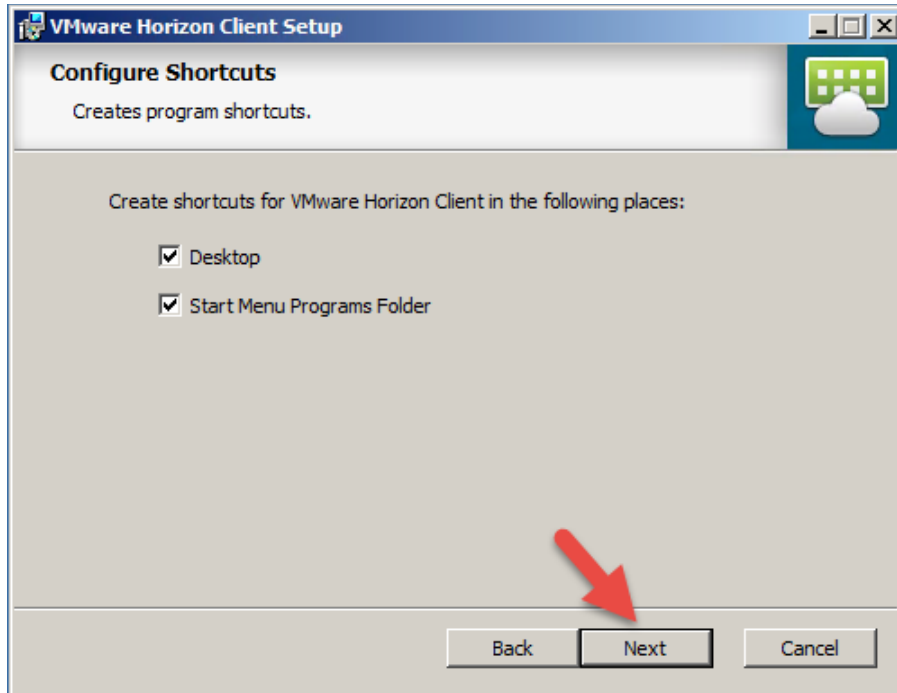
VMware Horizon Client Setup

Configure Shortcuts

Creates program shortcuts.

Create shortcuts for VMware Horizon Client in the following places:

Desktop

Start Menu Programs Folder

Back Next Cancel